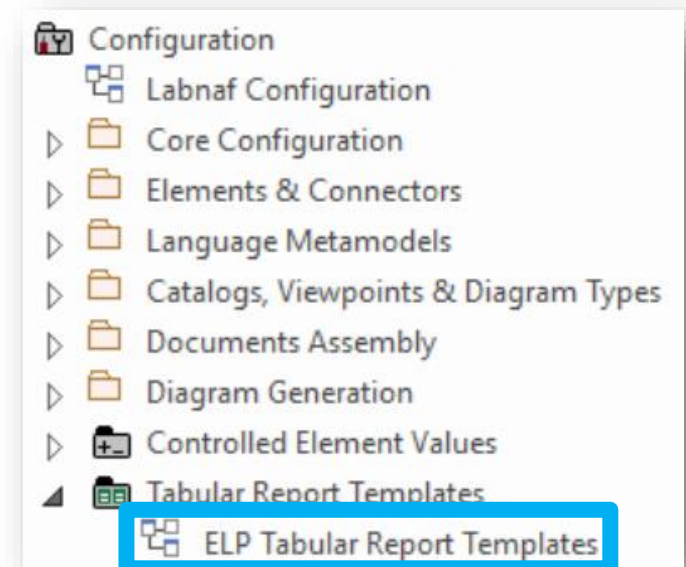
Configuration
Labnaf Configuration
Core Configuration
Elements & Connectors
Language Metamodels
Catalogs, Viewpoints & Diagram Types
Documents Assembly
Diagram Generation
Controlled Element Values
Tabular Report Templates
ELP Tabular Report Templates